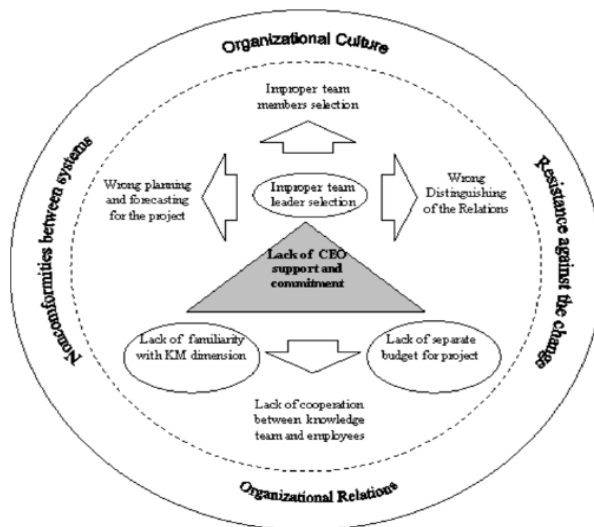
Organizational Culture

Nonconformities between systems

Resistance against the change

Organizational Relations

Improper team members selection

Wrong planning and forecasting for the project

Improper team leader selection

Wrong Distinguishing of the Relations

Lack of CEO support and commitment

Lack of familiarity with KM dimension

Lack of separate budget for project

Lack of cooperation between knowledge team and employees